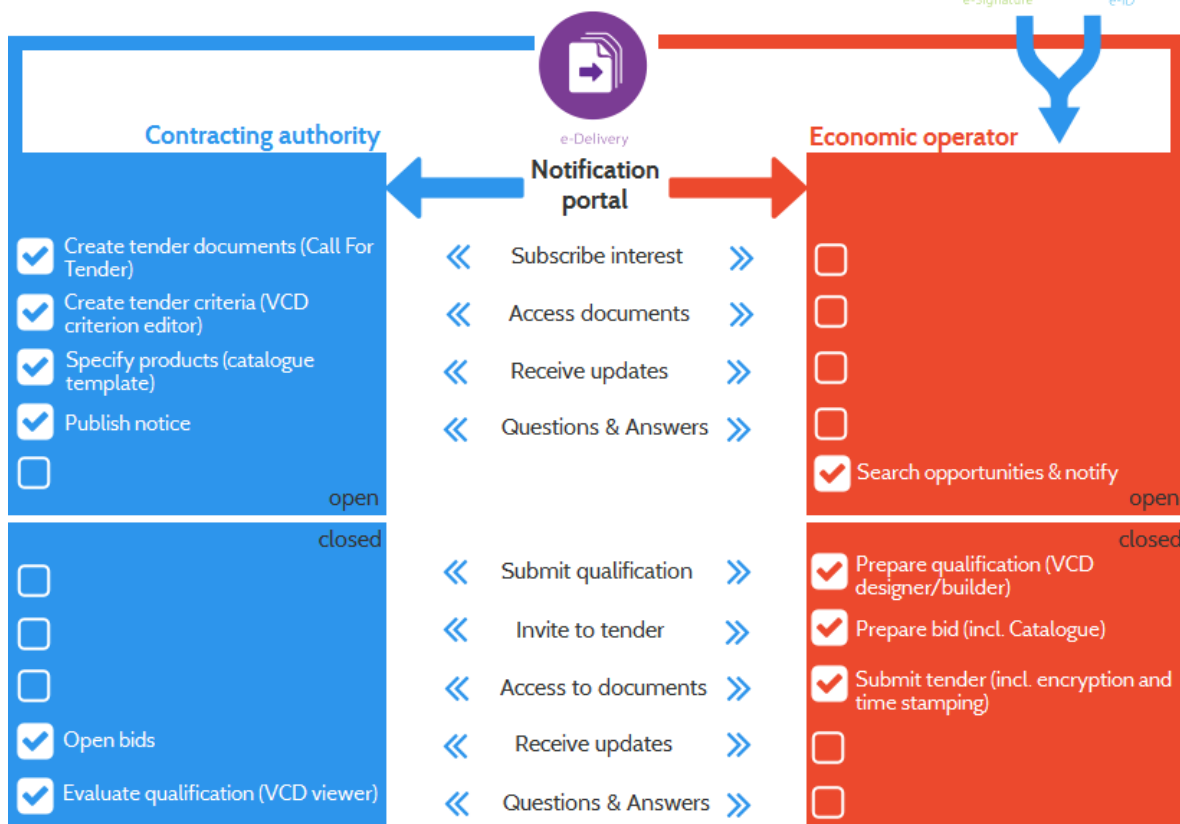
e-Signature e-ID

e-Delivery

Contracting authority

Economic operator

Notification portal

Create tender documents (Call For Tender)
Create tender criteria (VCD criterion editor)
Specify products (catalogue template)
Publish notice

open

« Subscribe interest »
« Access documents »
« Receive updates »
« Questions & Answers »

Search opportunities & notify

open

closed

« Submit qualification »
« Invite to tender »
« Access to documents »
« Receive updates »
« Questions & Answers »

Open bids
Evaluate qualification (VCD viewer)

closed

Prepare qualification (VCD designer/builder)
Prepare bid (incl. Catalogue)
Submit tender (incl. encryption and time stamping)